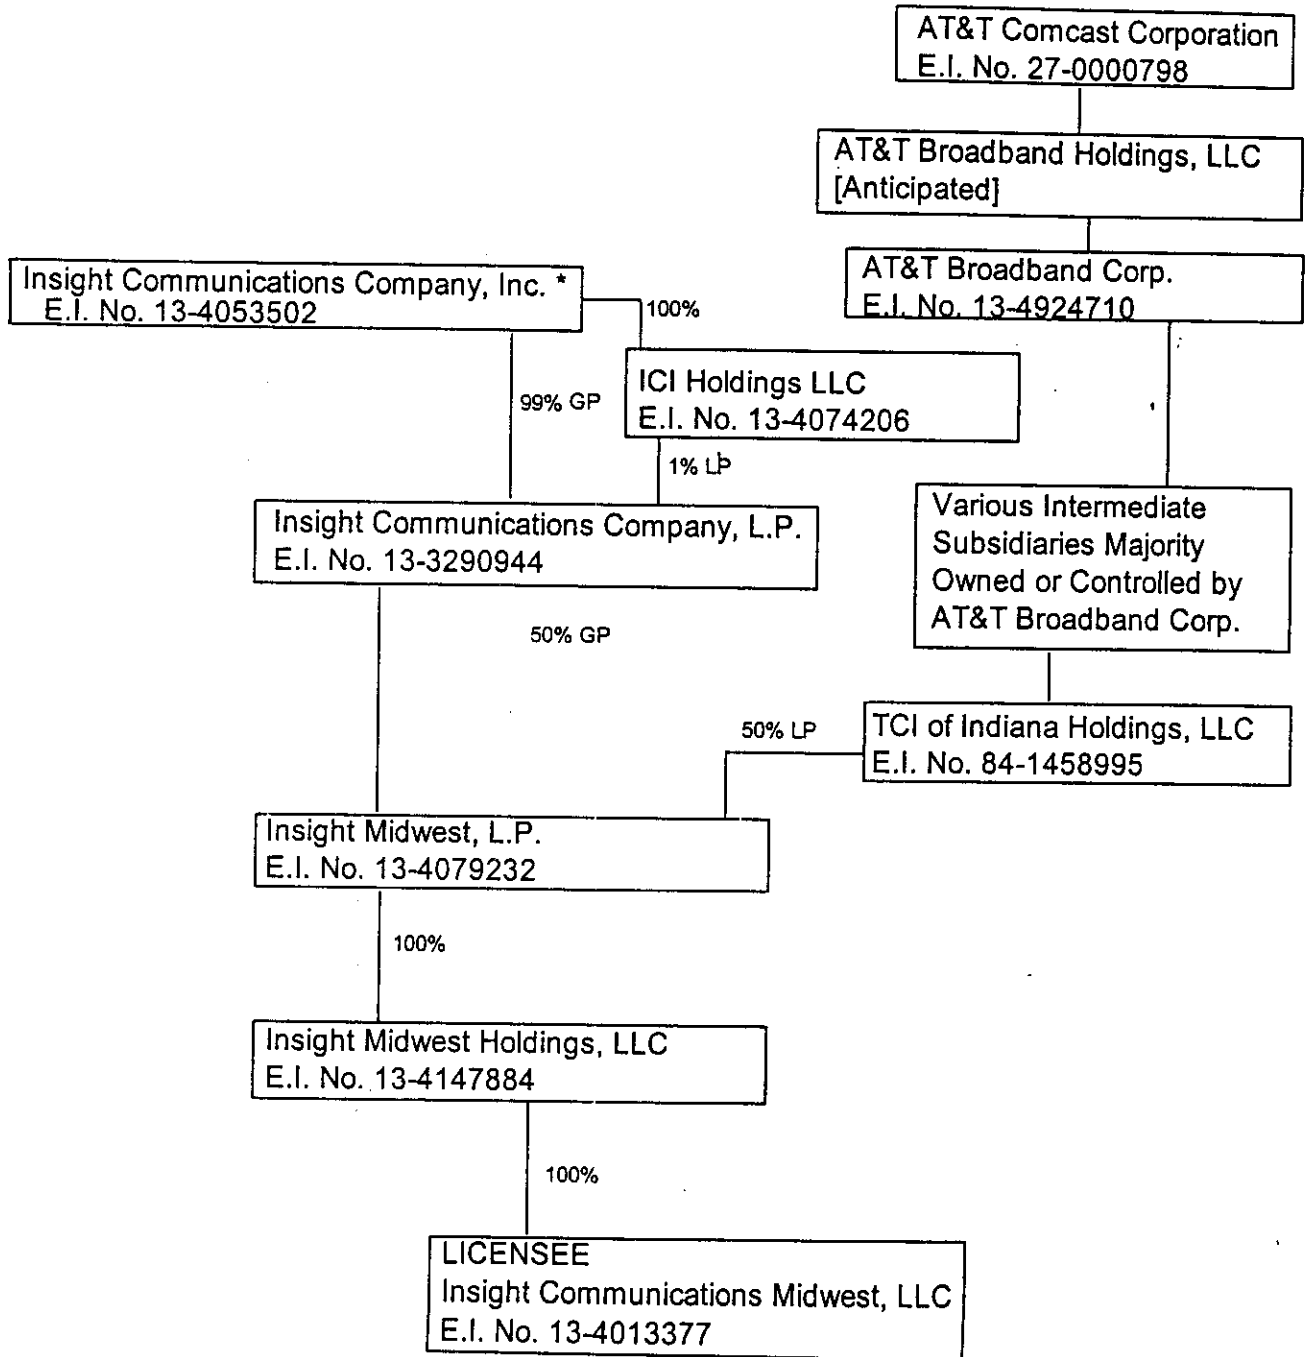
AT&T Comcast Corporation
E.I. No. 27-0000798

AT&T Broadband Holdings, LLC
[Anticipated]

AT&T Broadband Corp.
E.I. No. 13-4924710

Insight Communications Company, Inc. *
E.I. No. 13-4053502

100%

ICI Holdings LLC
E.I. No. 13-4074206

99% GP

1% LP

Insight Communications Company, L.P.
E.I. No. 13-3290944

Various Intermediate Subsidiaries Majority Owned or Controlled by AT&T Broadband Corp.

50% GP

50% LP

TCI of Indiana Holdings, LLC
E.I. No. 84-1458995

Insight Midwest, L.P.
E.I. No. 13-4079232

100%

Insight Midwest Holdings, LLC
E.I. No. 13-4147884

100%

LICENSEE
Insight Communications Midwest, LLC
E.I. No. 13-4013377